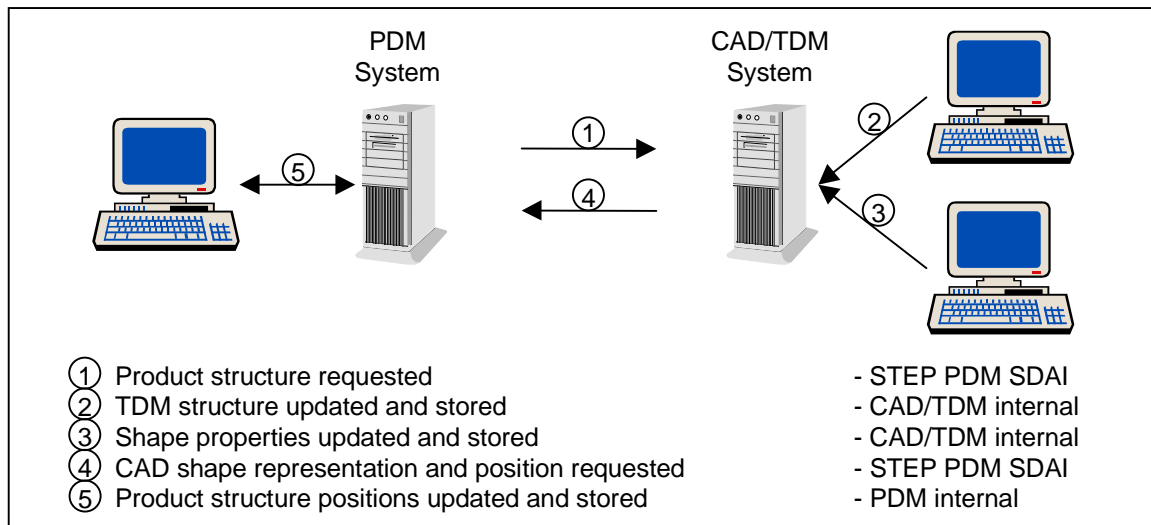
PDM System

CAD/TDM System

5

1

4

2

3

1 Product structure requested - STEP PDM SDAI
2 TDM structure updated and stored - CAD/TDM internal
3 Shape properties updated and stored - CAD/TDM internal
4 CAD shape representation and position requested - STEP PDM SDAI
5 Product structure positions updated and stored - PDM internal